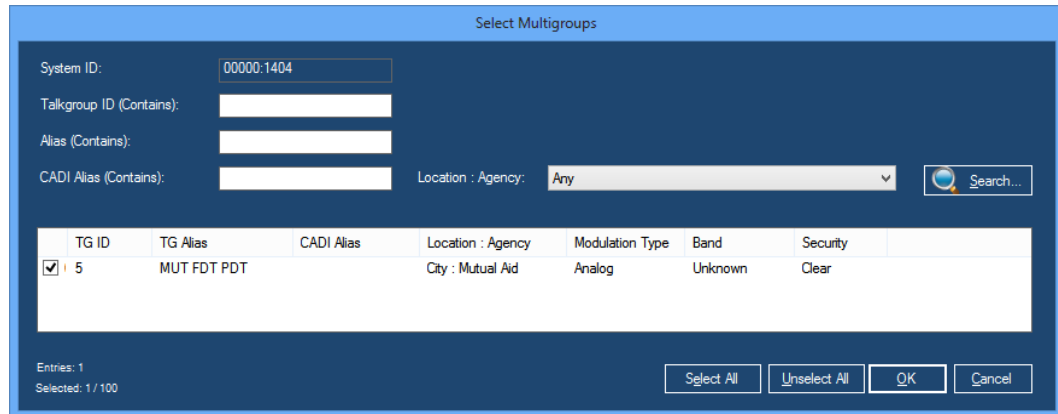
Select Multigroups

System ID: 00000:1404

Talkgroup ID (Contains):

Alias (Contains):

CADI Alias (Contains):

Location : Agency: Any

Search...

| | TG ID | TG Alias | CADI Alias | Location : Agency | Modulation Type | Band | Security |
|---|---|---|---|---|---|---|---|
| ✔ | 5 | MUT FDT PDT | | City : Mutual Aid | Analog | Unknown | Clear |

Entries: 1
Selected: 1 / 100

Select All
Unselect All
OK
Cancel